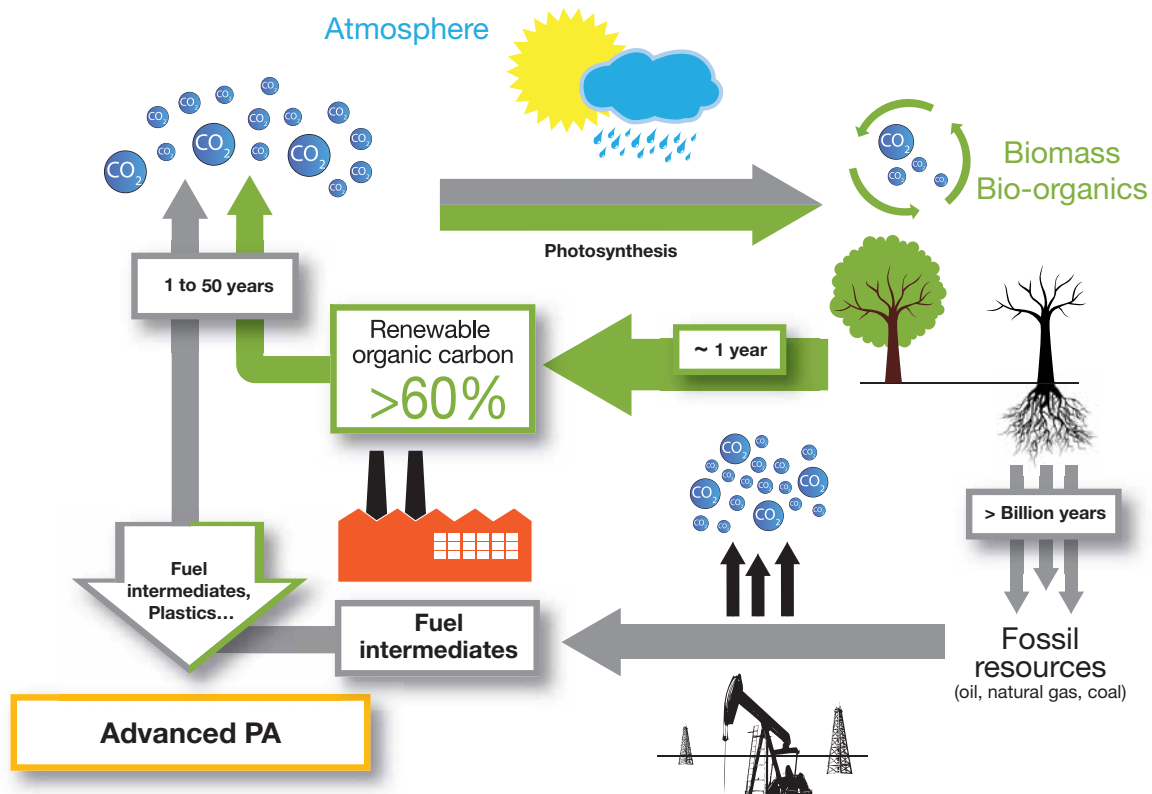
Atmosphere

$CO_2$ $CO_2$ $CO_2$ $CO_2$ $CO_2$ $CO_2$ $CO_2$ $CO_2$ $CO_2$ $CO_2$ $CO_2$ $CO_2$ $CO_2$ $CO_2$

Photosynthesis

$CO_2$ $CO_2$ $CO_2$

Biomass
Bio-organics

1 to 50 years

Renewable organic carbon
>60%

~ 1 year

$CO_2$ $CO_2$ $CO_2$ $CO_2$ $CO_2$ $CO_2$ $CO_2$ $CO_2$ $CO_2$ $CO_2$ $CO_2$ $CO_2$ $CO_2$ $CO_2$ $CO_2$ $CO_2$

> Billion years

Fuel intermediates, Plastics...

Fuel intermediates

Fossil resources
(oil, natural gas, coal)

Advanced PA